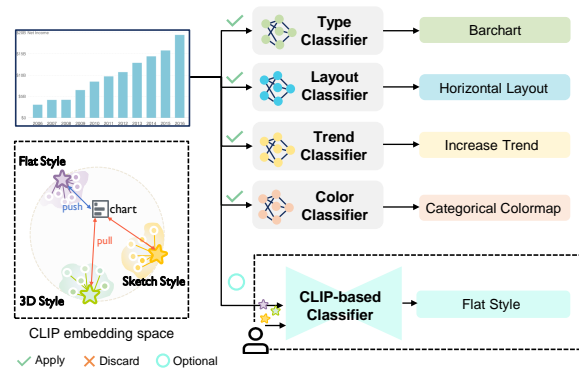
Type Classifier

Barchart

Layout Classifier

Horizontal Layout

Trend Classifier

Increase Trend

Color Classifier

Categorical Colormap

CLIP-based Classifier

Flat Style

Flat Style

push

chart

pull

Sketch Style

3D Style

CLIP embedding space

Apply

Discard

Optional